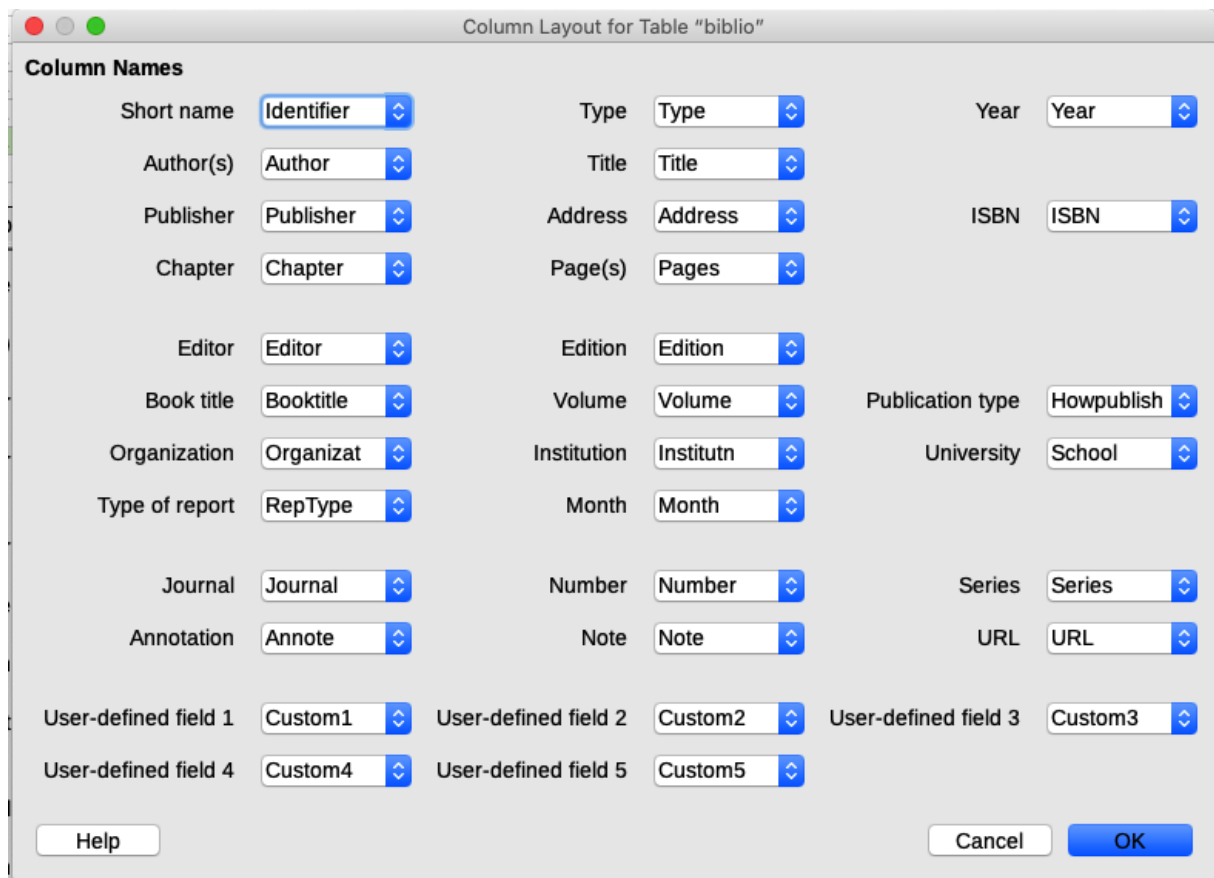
Column Layout for Table “biblio”

Column Names

Short name Identifier
Type Type
Year Year
Author(s) Author
Title Title
Publisher Publisher
Address Address
ISBN ISBN
Chapter Chapter
Page(s) Pages

Editor Editor
Edition Edition
Book title Booktitle
Volume Volume
Publication type Howpublish
Organization Organizat
Institution Institutn
University School
Type of report RepType
Month Month

Journal Journal
Number Number
Series Series
Annotation Annote
Note Note
URL URL

User-defined field 1 Custom1
User-defined field 2 Custom2
User-defined field 3 Custom3
User-defined field 4 Custom4
User-defined field 5 Custom5

Help
Cancel
OK